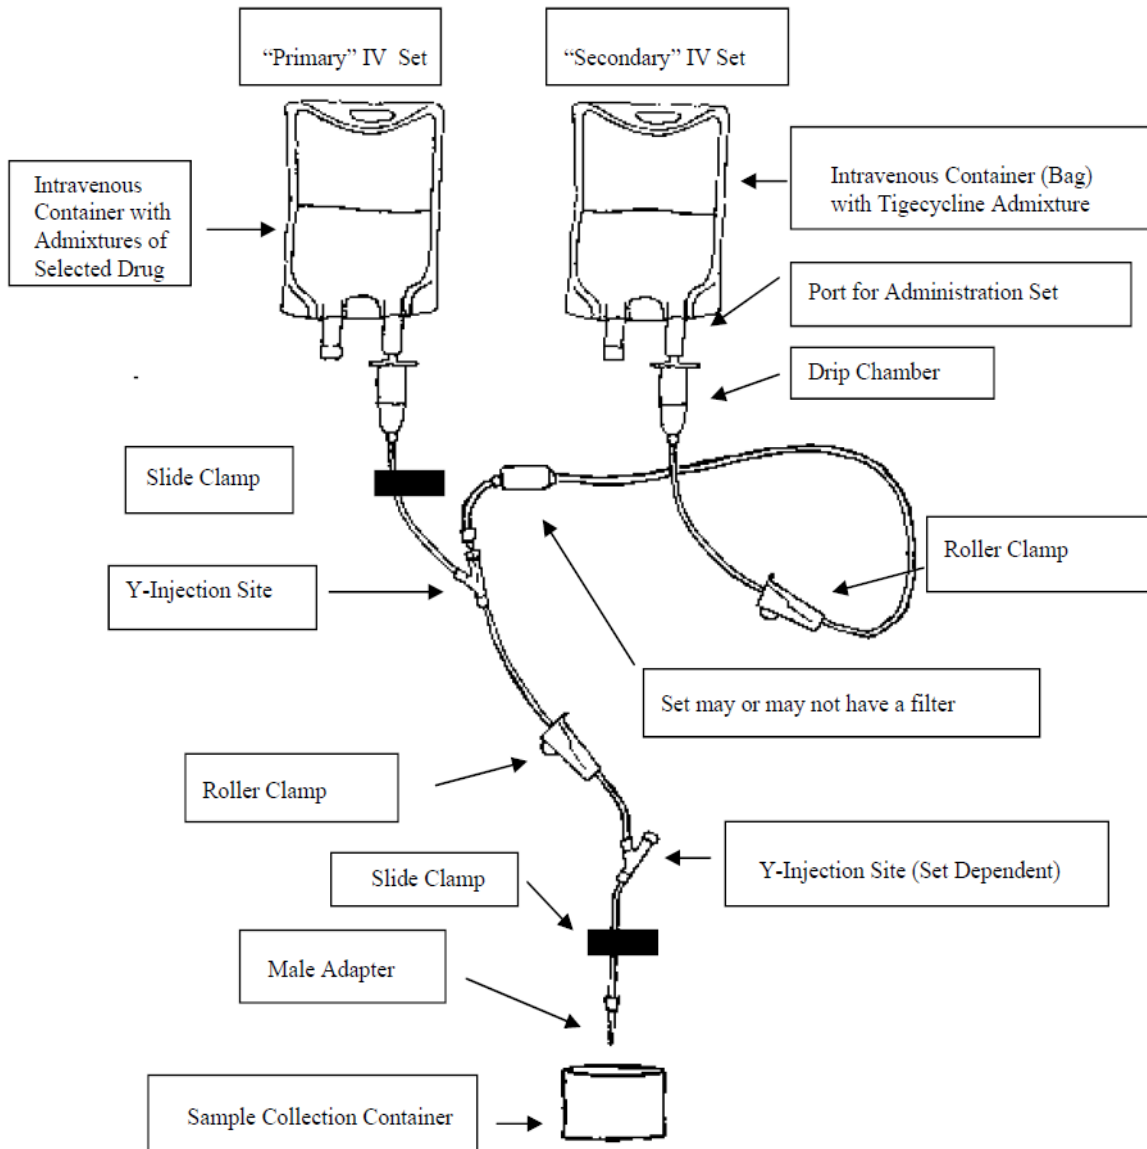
“Primary” IV Set

“Secondary” IV Set

Intravenous Container with Admixtures of Selected Drug

Intravenous Container (Bag) with Tigecycline Admixture

Port for Administration Set

Drip Chamber

Slide Clamp

Roller Clamp

Y-Injection Site

Set may or may not have a filter

Roller Clamp

Y-Injection Site (Set Dependent)

Slide Clamp

Male Adapter

Sample Collection Container